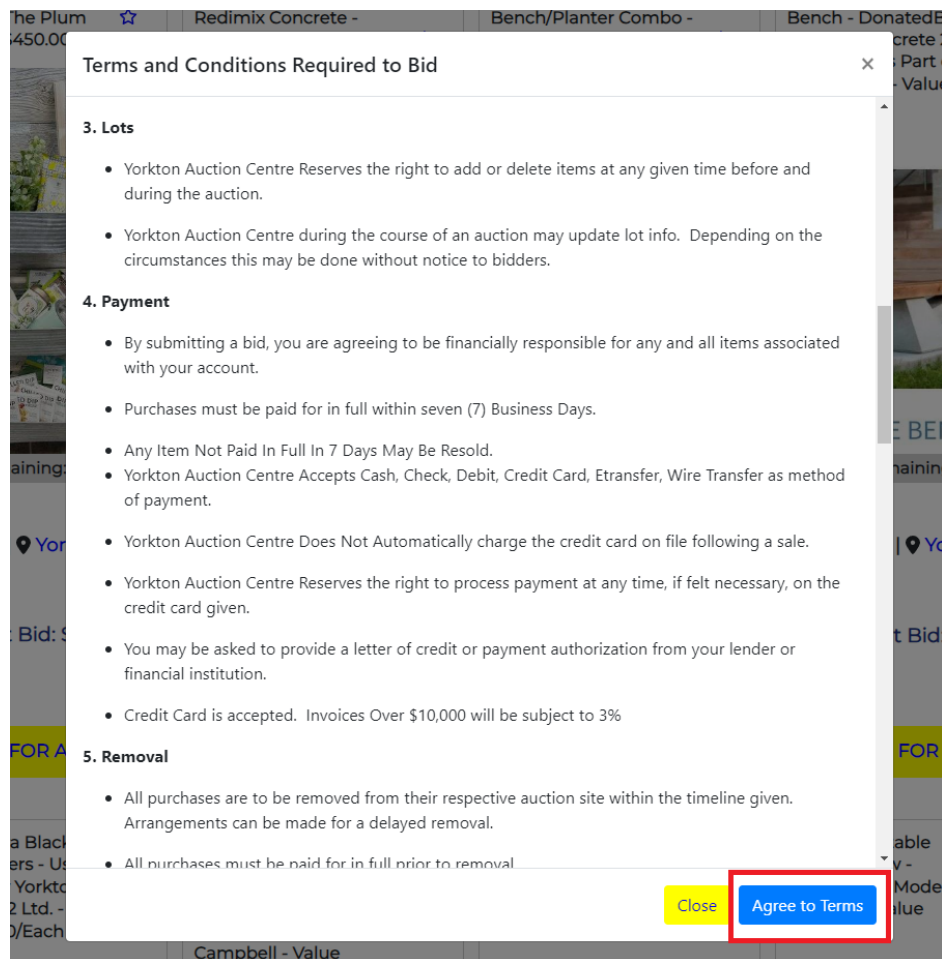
he Plum
$450.00

Redimix Concrete -

Bench/Planter Combo -

Bench - DonatedB
ncrete 2
s Part o
- Value

Terms and Conditions Required to Bid

×

3. Lots

- Yorkton Auction Centre Reserves the right to add or delete items at any given time before and during the auction.
- Yorkton Auction Centre during the course of an auction may update lot info. Depending on the circumstances this may be done without notice to bidders.

4. Payment

- By submitting a bid, you are agreeing to be financially responsible for any and all items associated with your account.
- Purchases must be paid for in full within seven (7) Business Days.
- Any Item Not Paid In Full In 7 Days May Be Resold.
- Yorkton Auction Centre Accepts Cash, Check, Debit, Credit Card, Etransfer, Wire Transfer as method of payment.
- Yorkton Auction Centre Does Not Automatically charge the credit card on file following a sale.
- Yorkton Auction Centre Reserves the right to process payment at any time, if felt necessary, on the credit card given.
- You may be asked to provide a letter of credit or payment authorization from your lender or financial institution.
- Credit Card is accepted. Invoices Over $10,000 will be subject to 3%

5. Removal

- All purchases are to be removed from their respective auction site within the timeline given. Arrangements can be made for a delayed removal.
- All purchases must be paid for in full prior to removal

Close

Agree to Terms

aining:
Yor
t Bid: $
FOR A
a Black
ers - Us
Yorkto
2 Ltd. -
0/Each
Campbell - Value
E BE
aining
| Yo
t Bid:
FOR
able
y -
Mode
alue